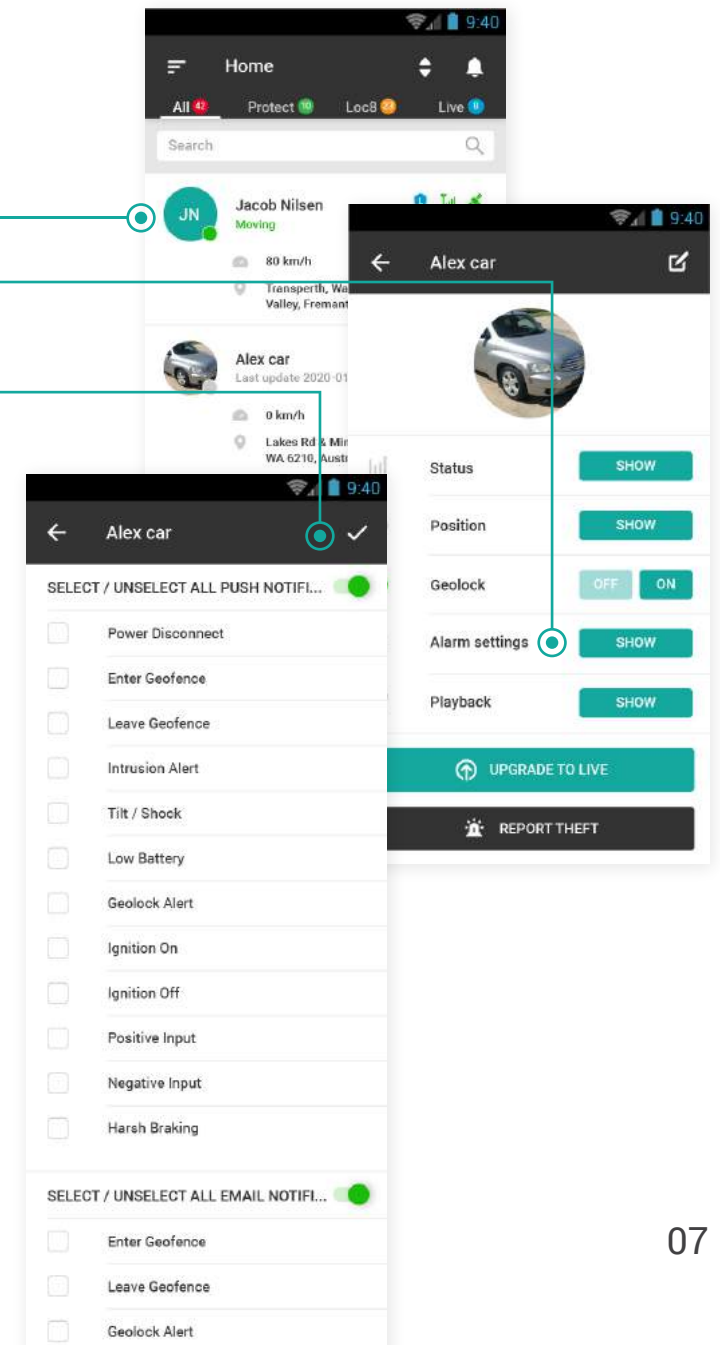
9:40

Home

All 42 Protect 10 Loc8 23 Live 8

Search

JN

Jacob Nilsen
Moving

80 km/h

Transperth, Wa
Valley, Fremant

Alex car
Last update 2020-01

0 km/h

Lakes Rd & Mir
WA 6210, Austr

9:40

Alex car

Status SHOW

Position SHOW

Geolock OFF ON

Alarm settings SHOW

Playback SHOW

UPGRADE TO LIVE

REPORT THEFT

9:40

Alex car

SELECT / UNSELECT ALL PUSH NOTIFI...

Power Disconnect

Enter Geofence

Leave Geofence

Intrusion Alert

Tilt / Shock

Low Battery

Geolock Alert

Ignition On

Ignition Off

Positive Input

Negative Input

Harsh Braking

SELECT / UNSELECT ALL EMAIL NOTIFI...

Enter Geofence

Leave Geofence

Geolock Alert

07